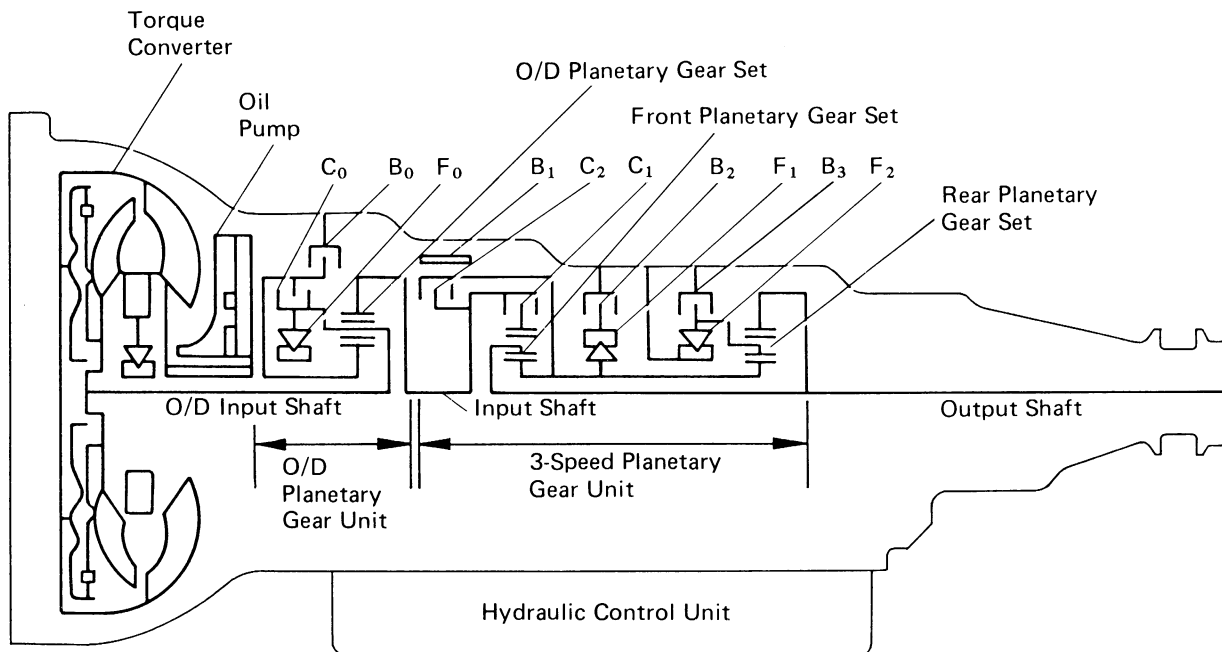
Torque Converter

Oil Pump

O/D Planetary Gear Set

Front Planetary Gear Set

$C_0$ $B_0$ $F_0$ $B_1$ $C_2$ $C_1$ $B_2$ $F_1$ $B_3$ $F_2$

Rear Planetary Gear Set

O/D Input Shaft

Input Shaft

Output Shaft

O/D Planetary Gear Unit

3-Speed Planetary Gear Unit

Hydraulic Control Unit